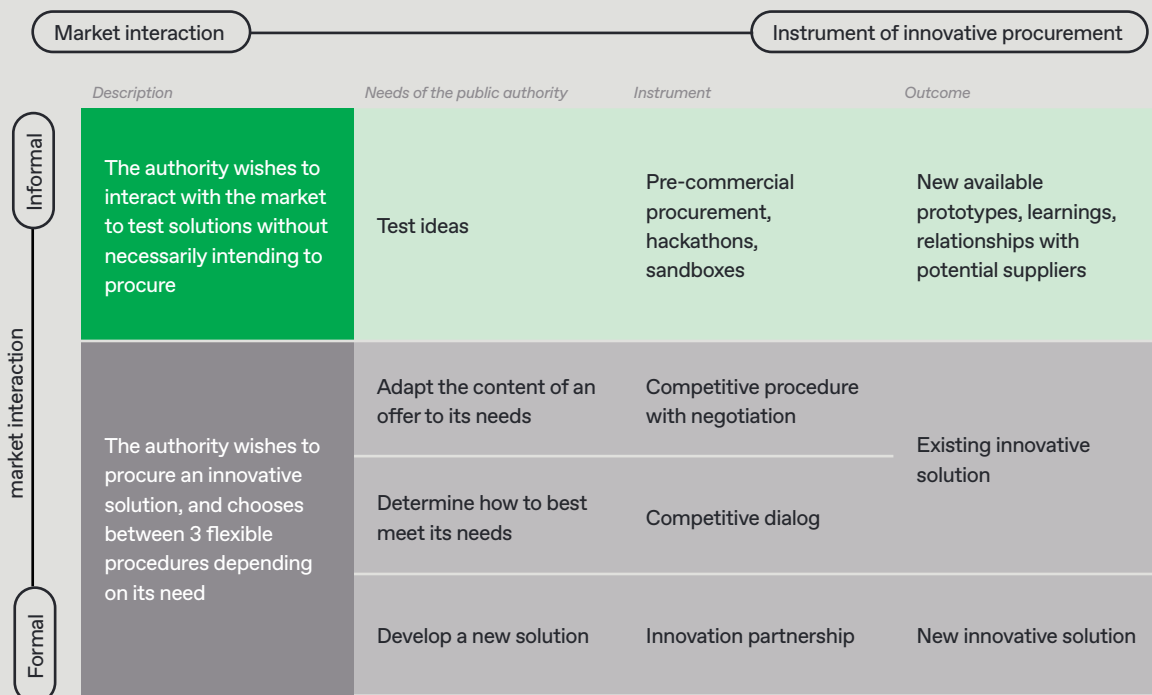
Market interaction

Instrument of innovative procurement

Informal

market interaction

Formal

| Description | Needs of the public authority | Instrument | Outcome |
|---|---|---|---|
| The authority wishes to interact with the market to test solutions without necessarily intending to procure | Test ideas | Pre-commercial procurement, hackathons, sandboxes | New available prototypes, learnings, relationships with potential suppliers |
| The authority wishes to procure an innovative solution, and chooses between 3 flexible procedures depending on its need | Adapt the content of an offer to its needs | Competitive procedure with negotiation | Existing innovative solution |
| | Determine how to best meet its needs | Competitive dialog | |
| | Develop a new solution | Innovation partnership | New innovative solution |